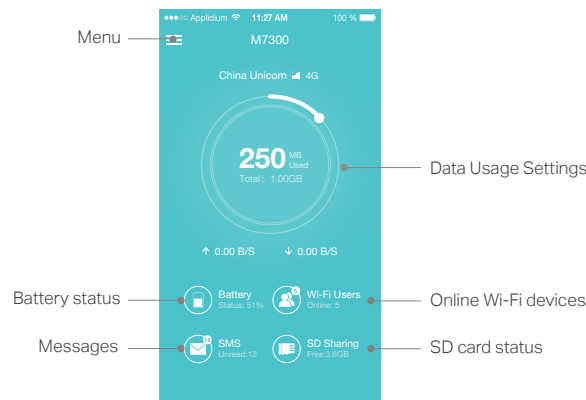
●●●○○ Applidium 11:27 AM 100 %

Menu

M7300

China Unicom 4G

250 MB Used

Total: 1.00GB

Data Usage Settings

↑ 0.00 B/S

↓ 0.00 B/S

Battery status

Battery
Status: 51%

Wi-Fi Users
Online: 5

Online Wi-Fi devices

Messages

SMS
Unread:12

SD Sharing
Free:3.6GB

SD card status